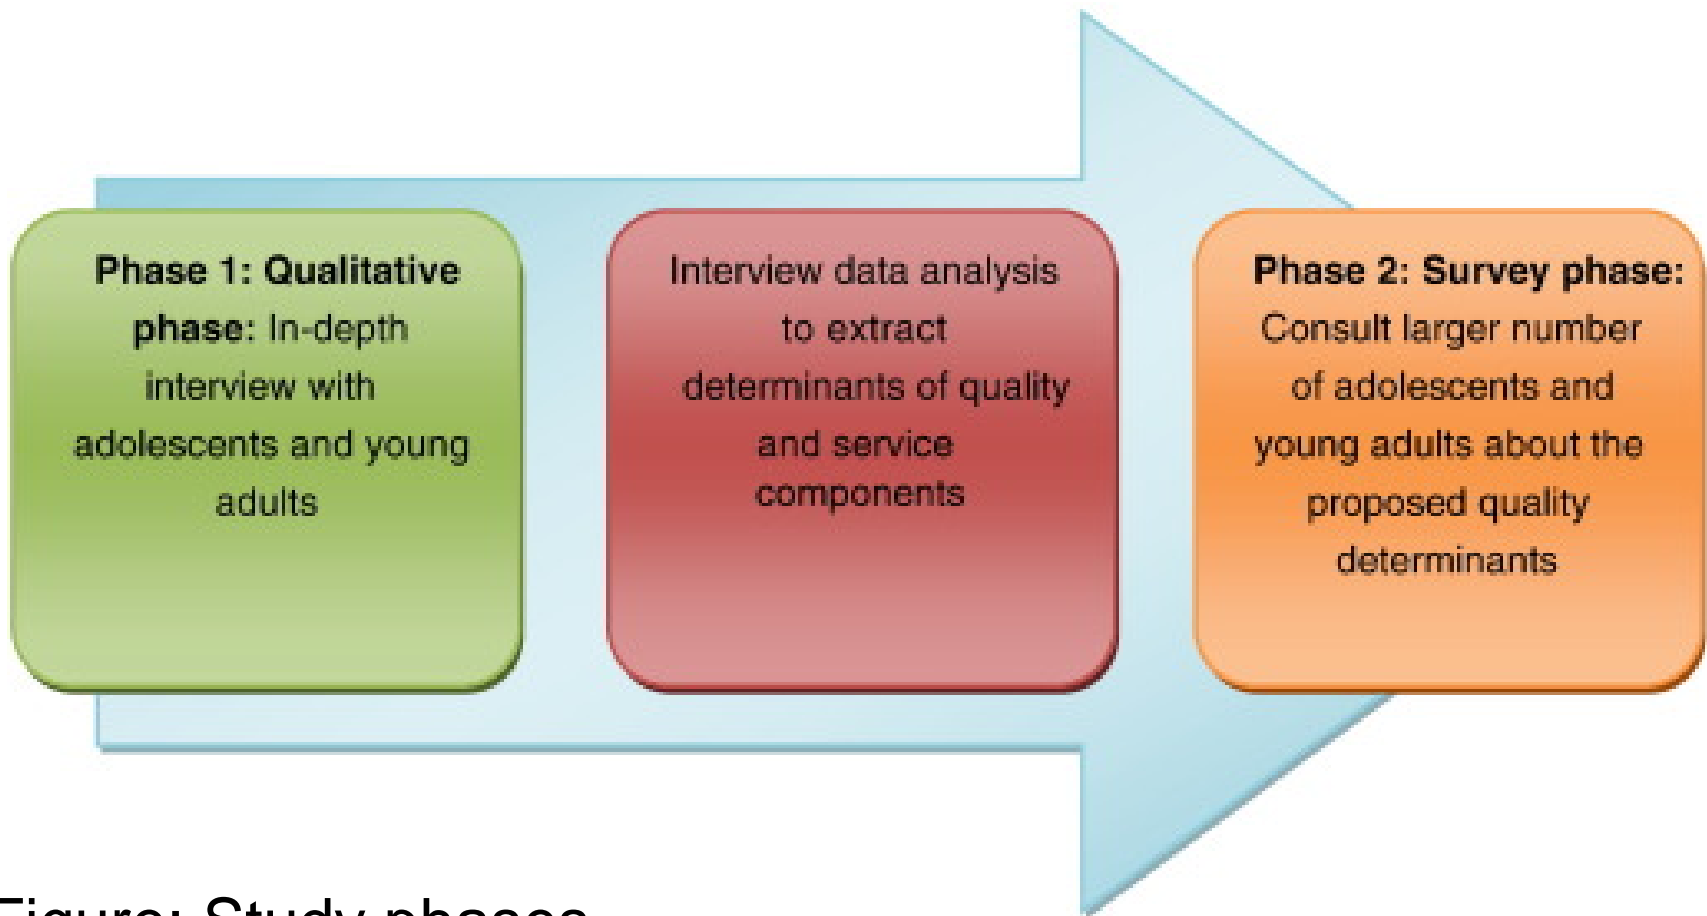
Phase 1: Qualitative phase: In-depth interview with adolescents and young adults

Interview data analysis to extract determinants of quality and service components

Phase 2: Survey phase: Consult larger number of adolescents and young adults about the proposed quality determinants

Figure: Study phases